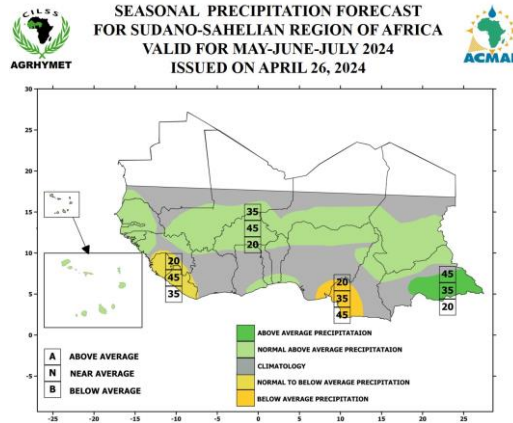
CILSS
AGRHYMET

SEASONAL PRECIPITATION FORECAST FOR SUDANO-SAHELIAN REGION OF AFRICA VALID FOR MAY-JUNE-JULY 2024 ISSUED ON APRIL 26, 2024

ACMAD

30
25
20
15
10
5
0
-5

-25 -20 -15 -10 -5 0 5 10 15 20 25

35
45
20

20
45
35

20
35
45

45
35
20

A ABOVE AVERAGE
N NEAR AVERAGE
B BELOW AVERAGE

ABOVE AVERAGE PRECIPITATAION
NORMAL ABOVE AVERAGE PRECIPITATAION
CLIMATOLOGY
NORMAL TO BELOW AVERAGE PRECIPITATION
BELOW AVERAGE PRECIPITATION